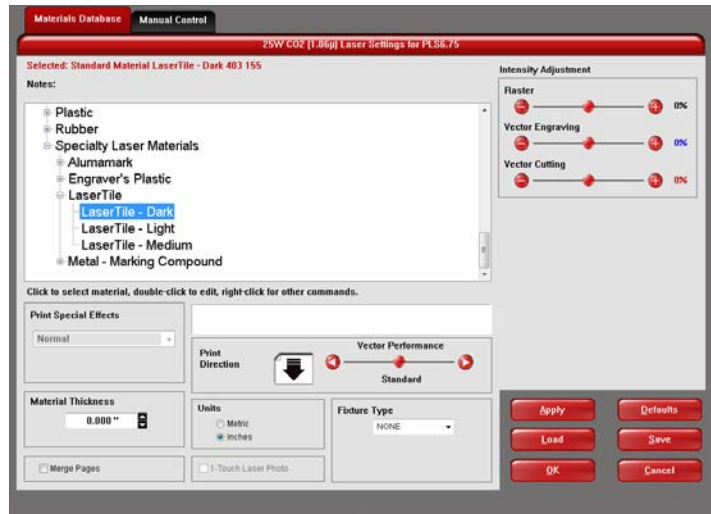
Materials Database
Manual Control

25W CO2 [1.06μ] Laser Settings for PLS6.75

Selected: Standard Material LaserTile - Dark 403 155
Notes:

Plastic
Rubber
Specialty Laser Materials
Alumamark
Engraver's Plastic
LaserTile
LaserTile - Dark
LaserTile - Light
LaserTile - Medium
Metal - Marking Compound

Click to select material, double-click to edit, right-click for other commands.

Intensity Adjustment
Raster
0%
Vector Engraving
0%
Vector Cutting
0%

Print Special Effects
Normal

Print Direction

Vector Performance
Standard

Material Thickness
0.000 "

Units
Metric
inches

Fixture Type
NONE

Merge Pages

1-Touch Laser Photo

Apply
Defaults
Load
Save
OK
Cancel